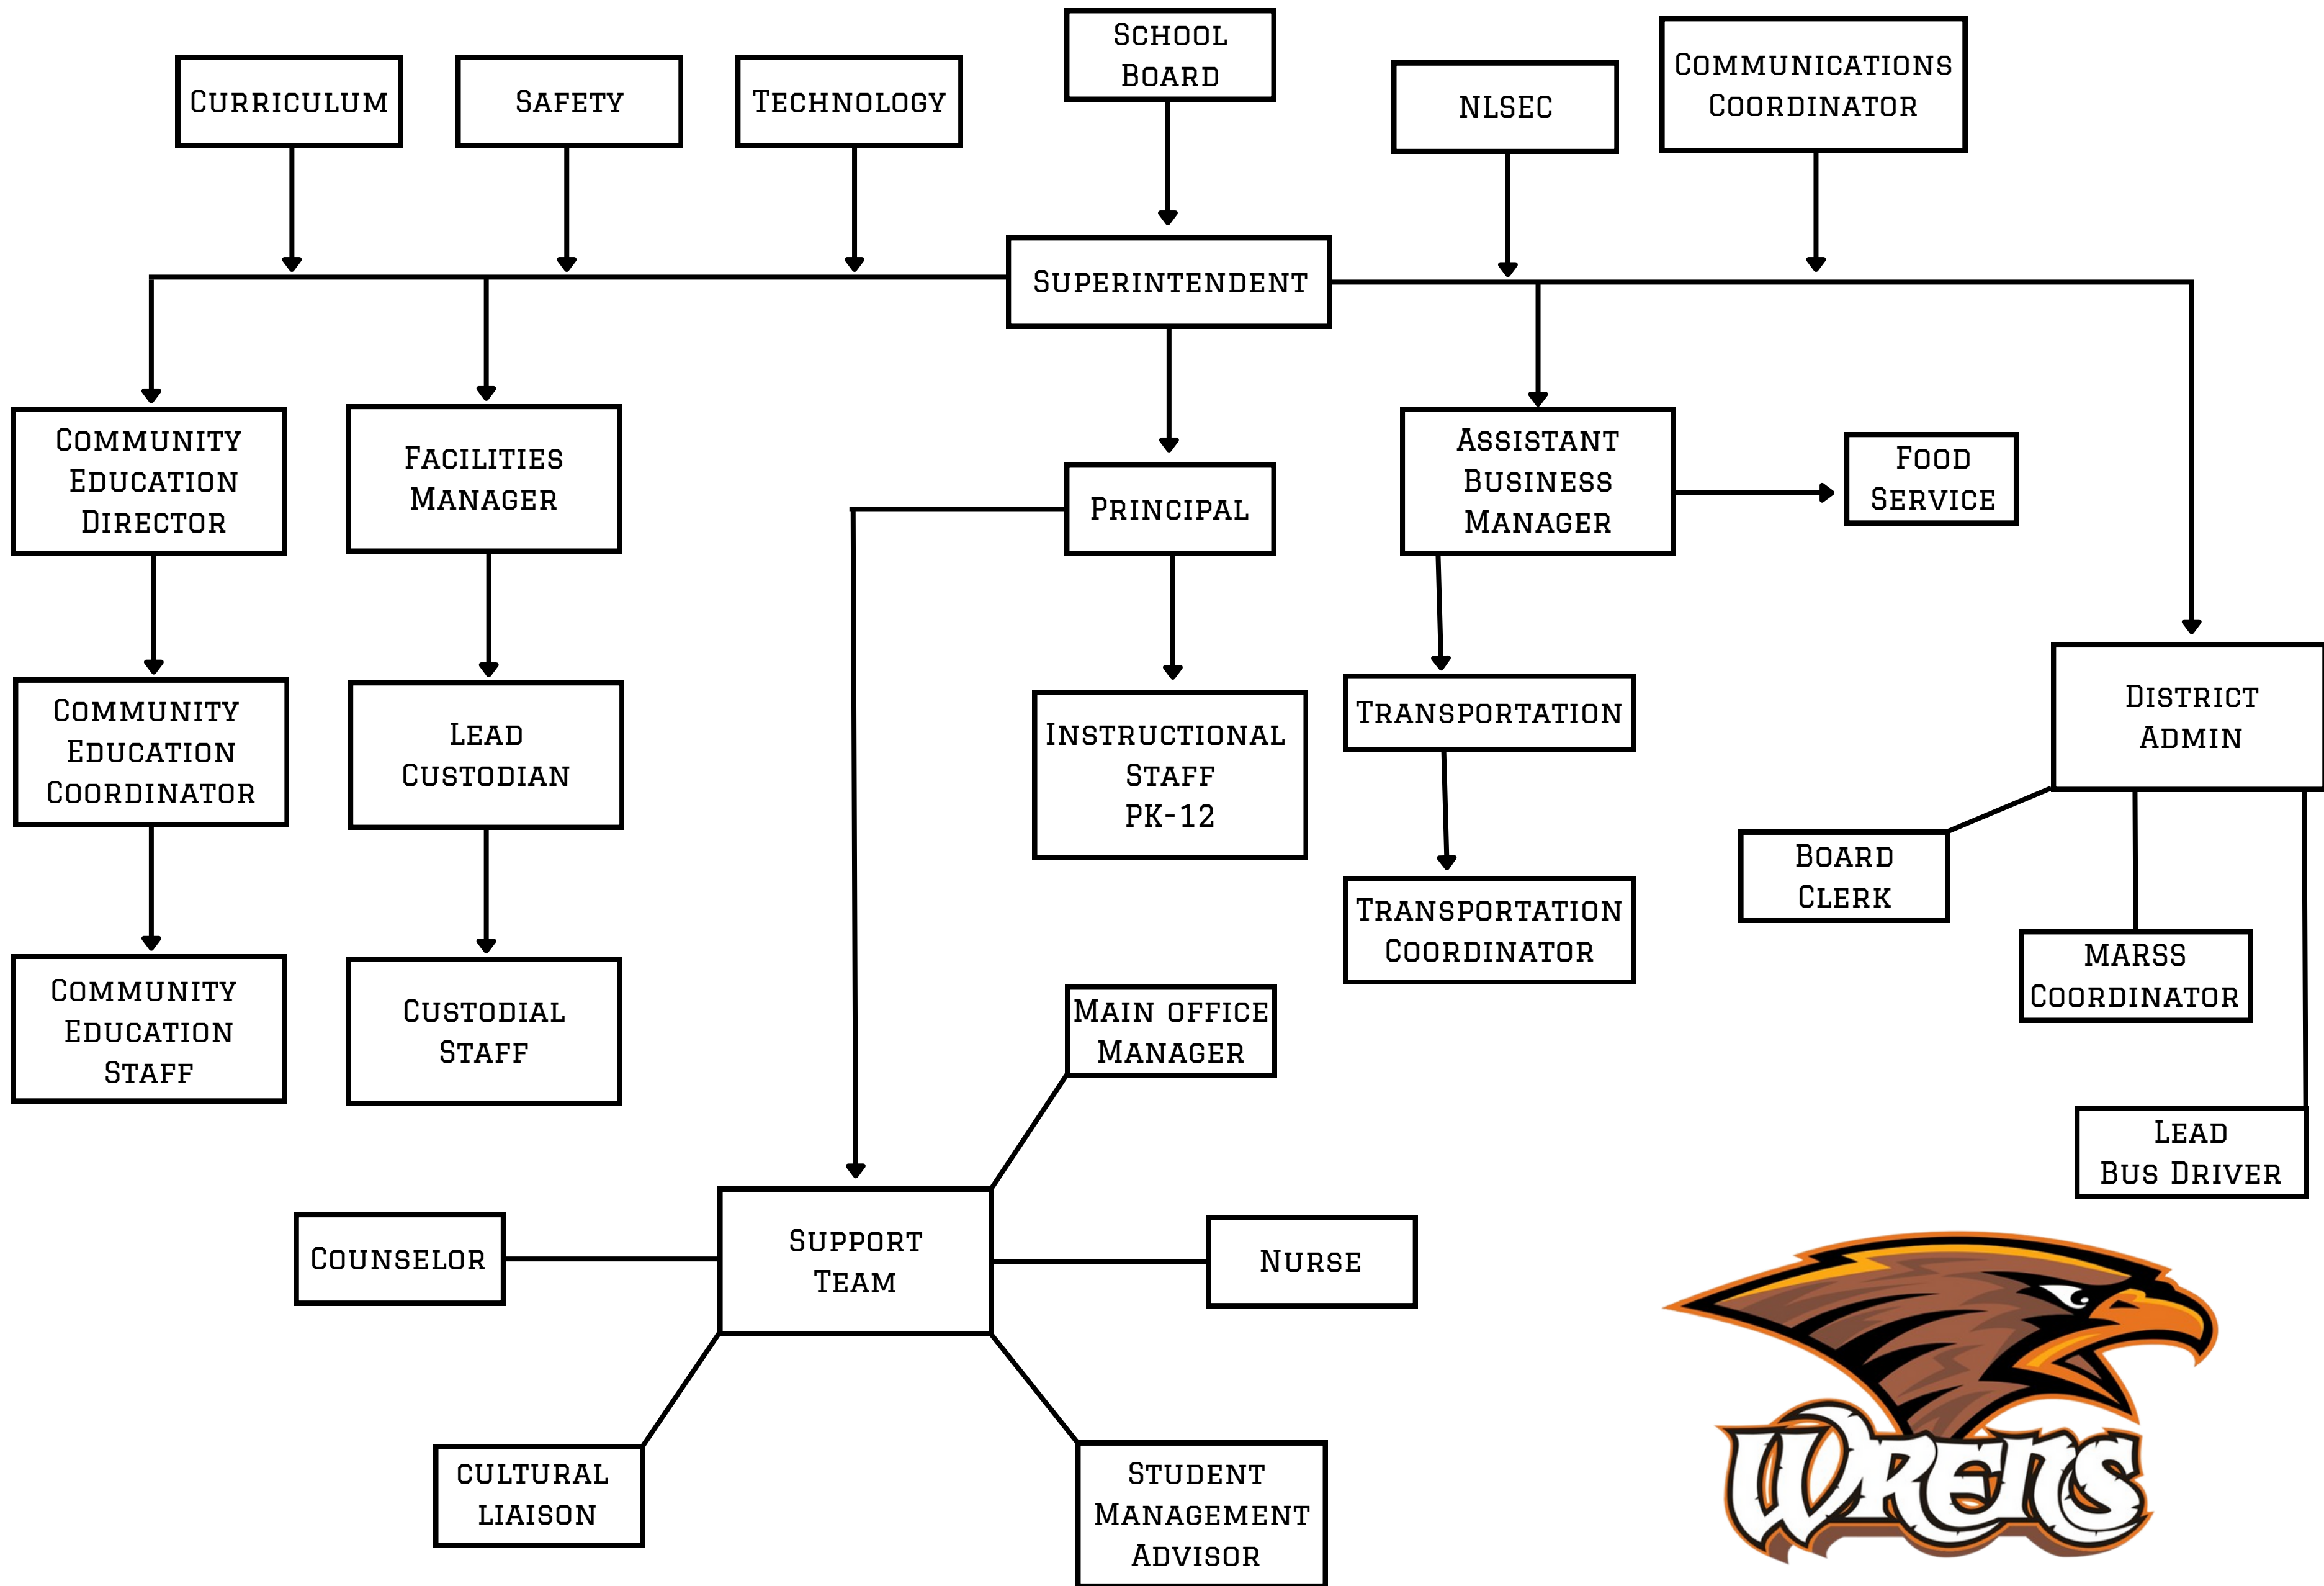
Curriculum

Safety

Technology

School Board

NLSEC

Communications Coordinator

Superintendent

Community Education Director

Facilities Manager

Principal

Assistant Business Manager

Food Service

Community Education Coordinator

Lead Custodian

Instructional Staff PK-12

Transportation

District Admin

Community Education Staff

Custodial Staff

Transportation Coordinator

Board Clerk

MARSS Coordinator

Main office Manager

Lead Bus Driver

Counselor

Support Team

Nurse

Cultural Liaison

Student Management Advisor

Wrens